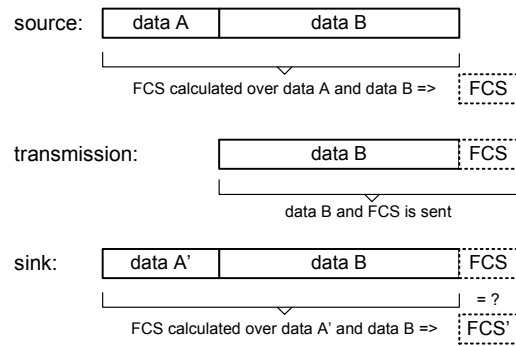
source:

| data A | data B |
|---|---|

FCS calculated over data A and data B => FCS

transmission:

| data B | FCS |
|---|---|

data B and FCS is sent

sink:

| data A' | data B | FCS |
|---|---|---|

= ?

FCS calculated over data A' and data B => FCS'